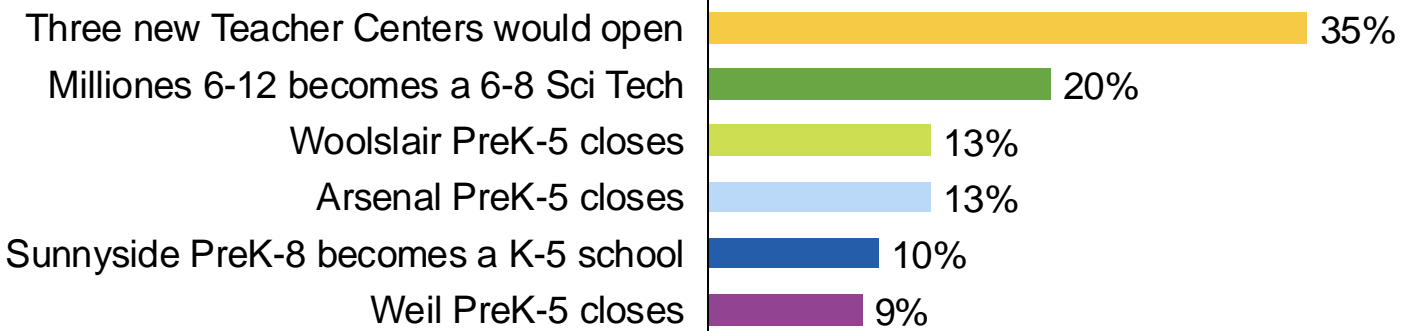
Three new Teacher Centers would open 35%
Milliones 6-12 becomes a 6-8 Sci Tech 20%
Woolslair PreK-5 closes 13%
Arsenal PreK-5 closes 13%
Sunnyside PreK-8 becomes a K-5 school 10%
Weil PreK-5 closes 9%